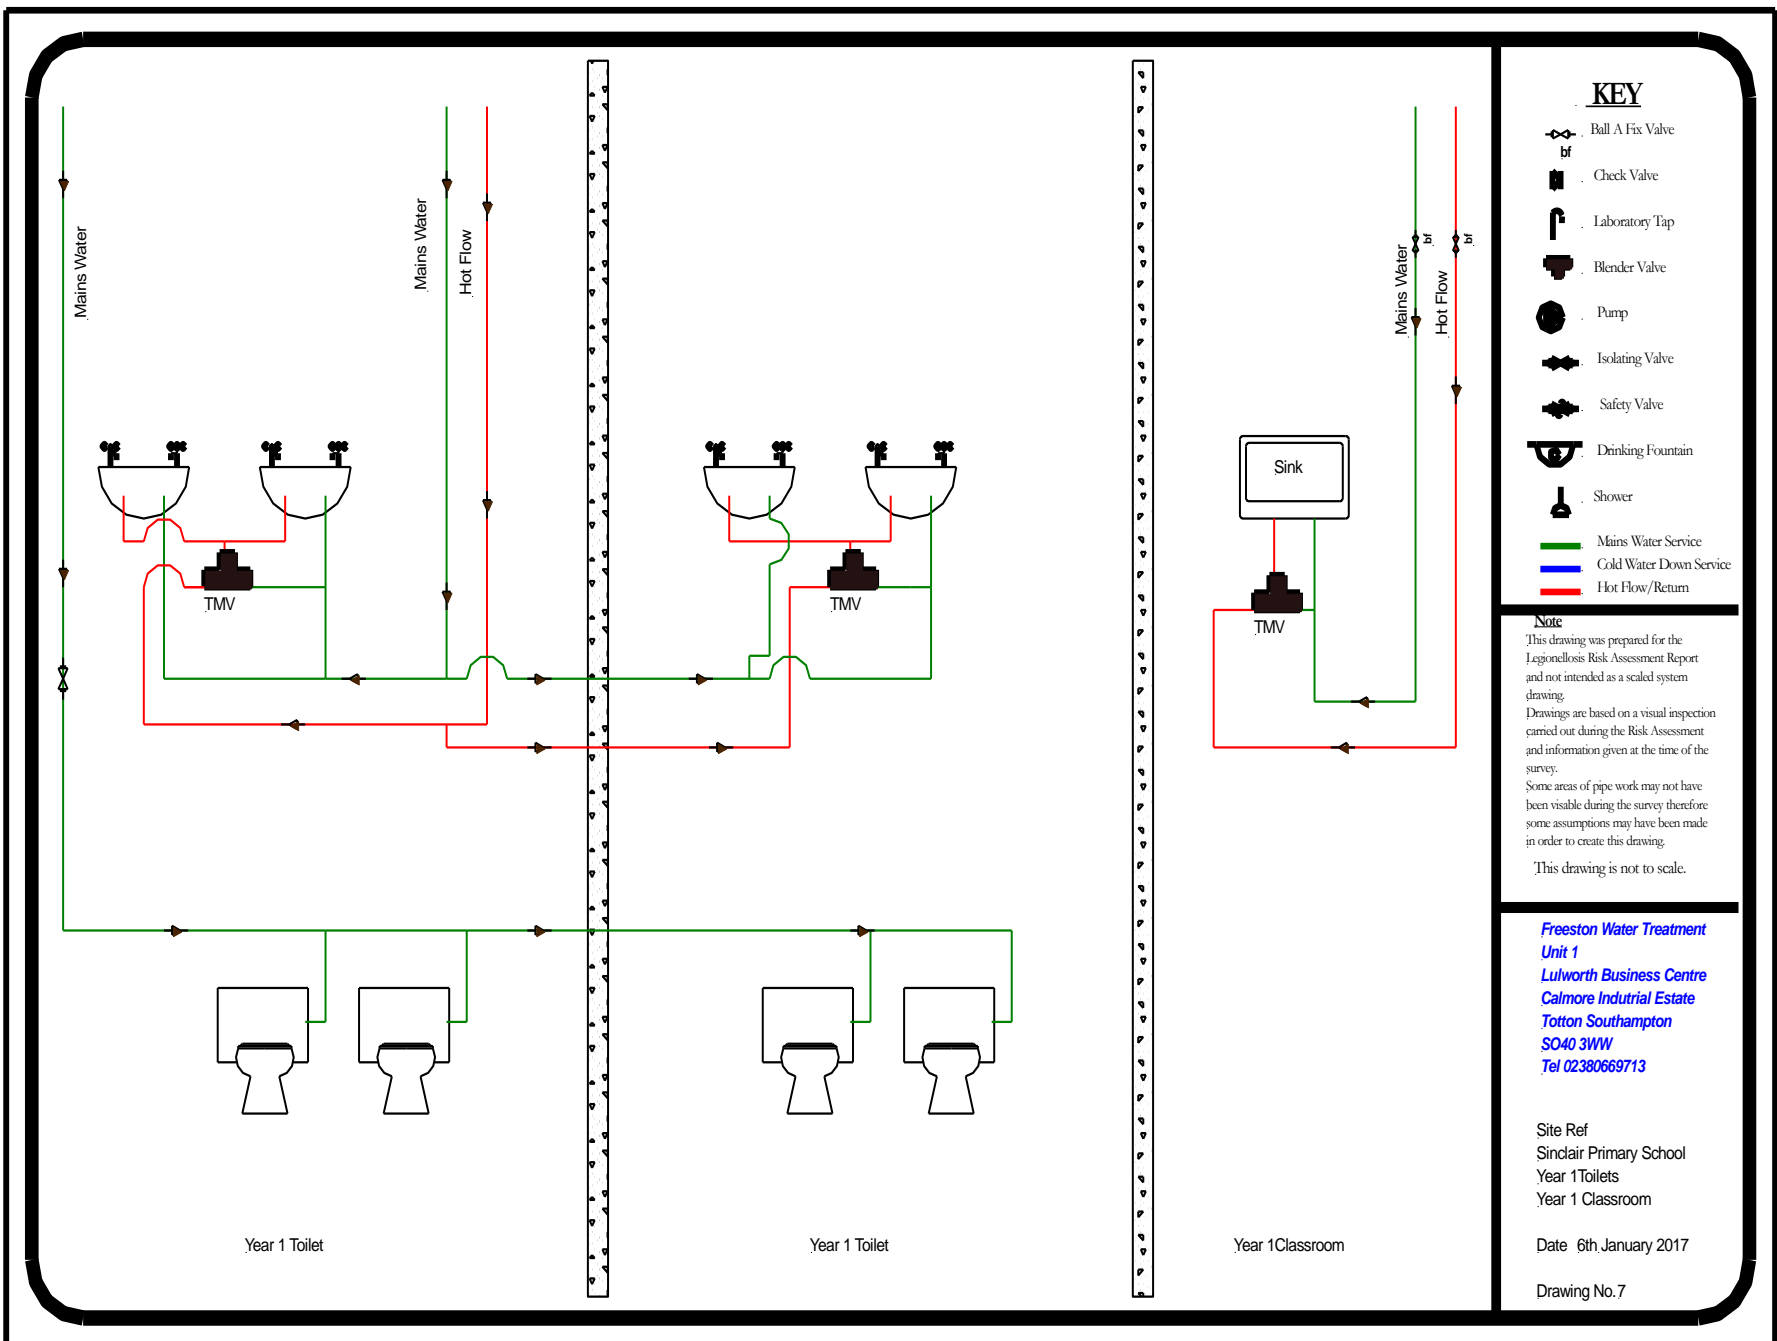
Mains Water

Mains Water

Hot Flow

TMV

TMV

Sink

TMV

Mains Water

Hot Flow

bf

bf

Year 1 Toilet

Year 1 Toilet

Year 1Classroom

KEY

bf

Ball A Fix Valve

Check Valve

Laboratory Tap

Blender Valve

Pump

Isolating Valve

Safety Valve

Drinking Fountain

Shower

Mains Water Service

Cold Water Down Service

Hot Flow/Return

Note

This drawing was prepared for the Legionellosis Risk Assessment Report and not intended as a scaled system drawing.
Drawings are based on a visual inspection carried out during the Risk Assessment and information given at the time of the survey.
Some areas of pipe work may not have been visable during the survey therefore some assumptions may have been made in order to create this drawing.

This drawing is not to scale.

Freeston Water Treatment
Unit 1
Lulworth Business Centre
Calmore Indutrial Estate
Totton Southampton
SO40 3WW
Tel 02380669713

Site Ref
Sinclair Primary School
Year 1Toilets
Year 1 Classroom

Date 6th January 2017

Drawing No.7